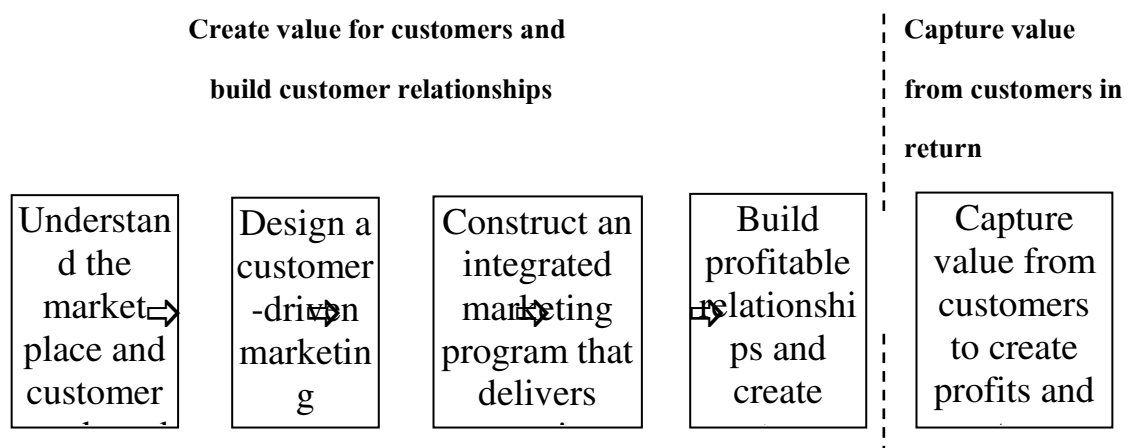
Create value for customers and build customer relationships

Capture value from customers in return

Understand the marketplace and customer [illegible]

Design a customer-driven marketing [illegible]

Construct an integrated marketing program that delivers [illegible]

Build profitable relationships and create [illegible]

Capture value from customers to create profits and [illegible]